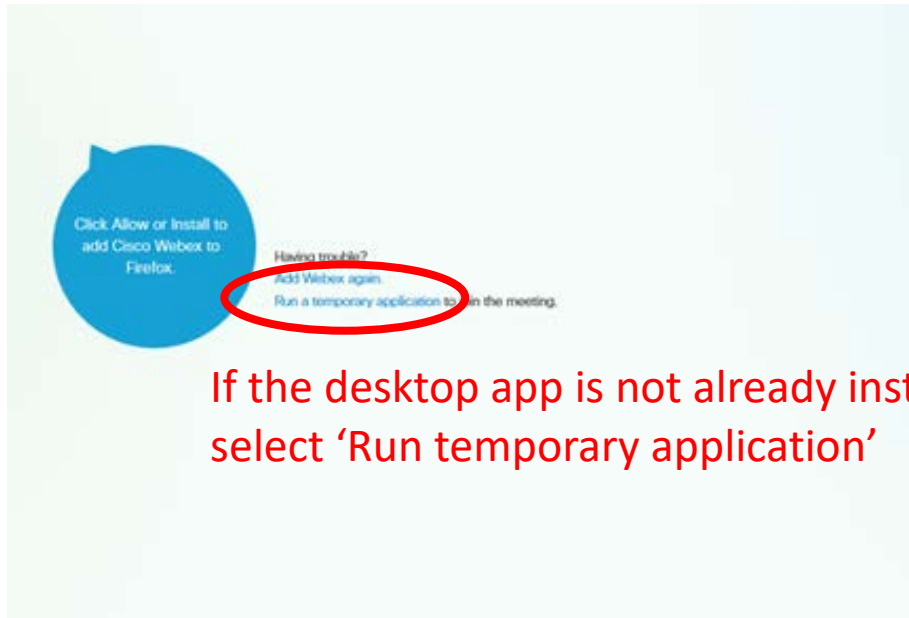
Click Allow or Install to add Cisco Webex to Firefox.

Having trouble?
Add Webex again.
Run a temporary application to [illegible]in the meeting.

If the desktop app is not already inst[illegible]
select 'Run temporary application'